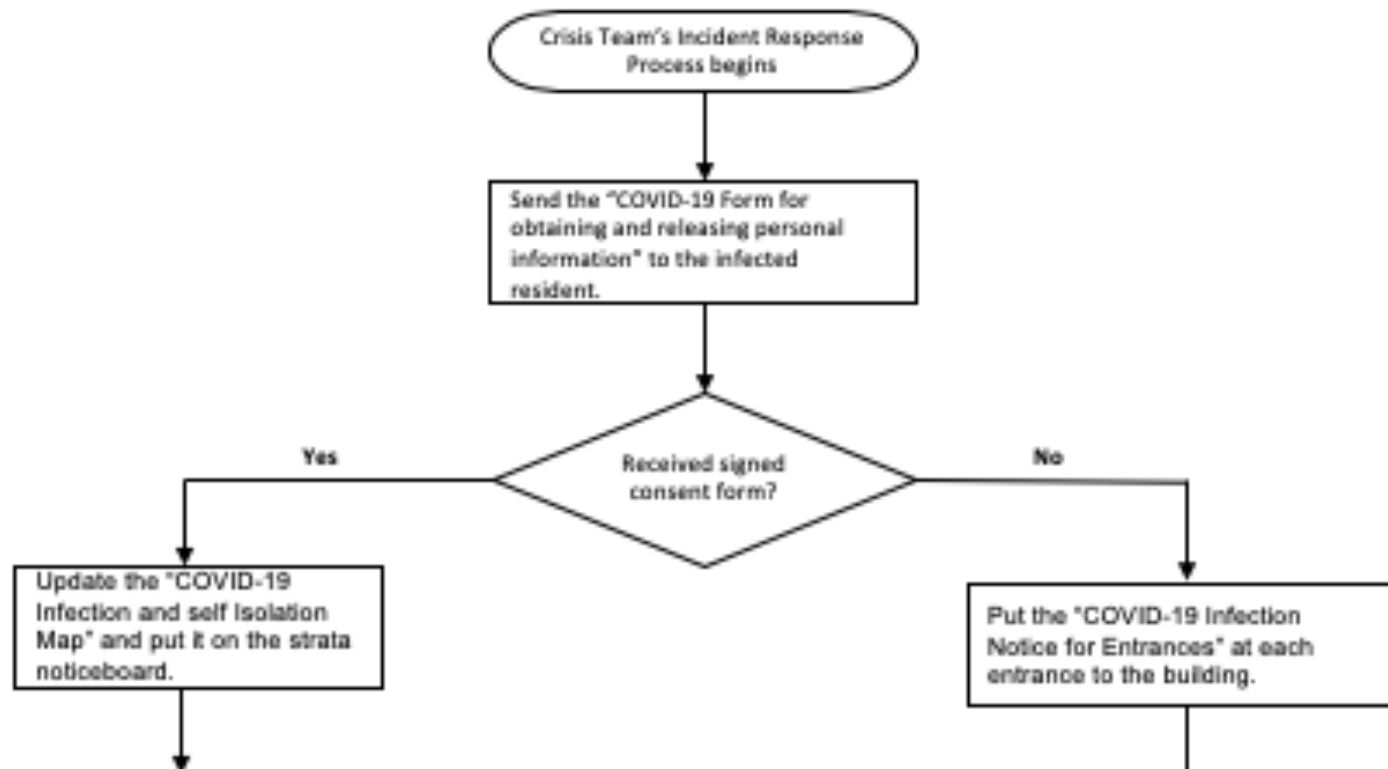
Crisis Team's Incident Response Process begins

Send the "COVID-19 Form for obtaining and releasing personal information" to the infected resident.

Received signed consent form?

Yes

No

Update the "COVID-19 Infection and self Isolation Map" and put it on the strata noticeboard.

Put the "COVID-19 Infection Notice for Entrances" at each entrance to the building.